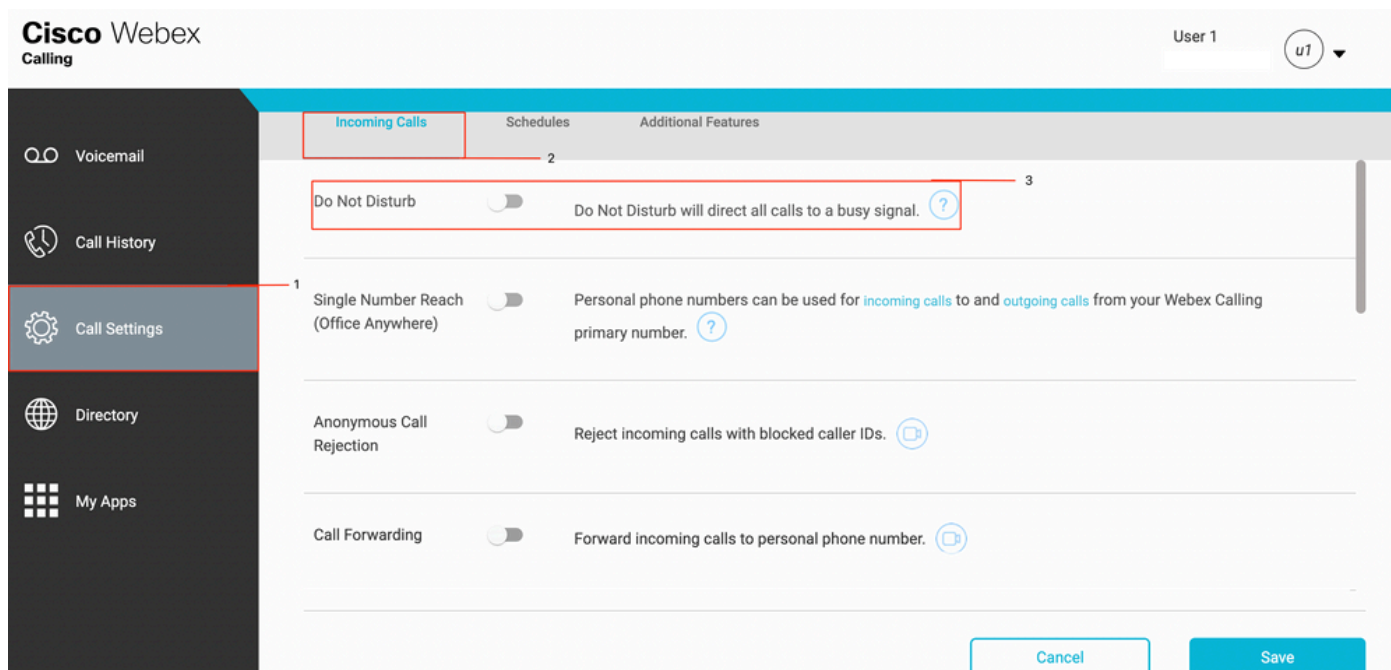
Cisco Webex
Calling

User 1

u1

Voicemail

Call History

Call Settings

Directory

My Apps

Incoming Calls

Schedules

Additional Features

1

2

3

Do Not Disturb

Do Not Disturb will direct all calls to a busy signal. ?

Single Number Reach (Office Anywhere)

Personal phone numbers can be used for incoming calls to and outgoing calls from your Webex Calling primary number. ?

Anonymous Call Rejection

Reject incoming calls with blocked caller IDs.

Call Forwarding

Forward incoming calls to personal phone number.

Cancel

Save